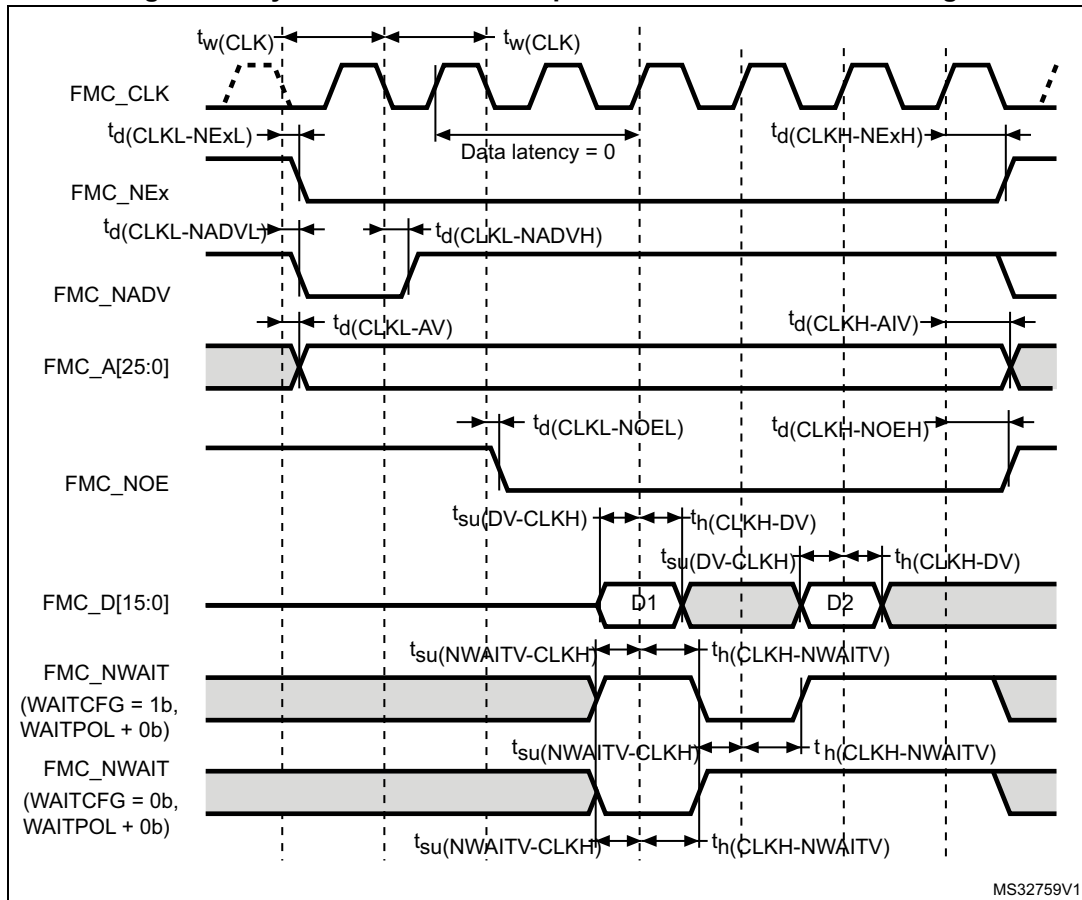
$t_{w(CLK)}$ $t_{w(CLK)}$

FMC_CLK

$t_{d(CLKL-NExL)}$

Data latency = 0

$t_{d(CLKH-NExH)}$

FMC_NEx

$t_{d(CLKL-NADVL)}$ $t_{d(CLKL-NADVH)}$

FMC_NADV

$t_{d(CLKL-AV)}$ $t_{d(CLKH-AIV)}$

FMC_A[25:0]

$t_{d(CLKL-NOEL)}$ $t_{d(CLKH-NOEH)}$

FMC_NOE

$t_{su(DV-CLKH)}$ $t_{h(CLKH-DV)}$

$t_{su(DV-CLKH)}$ $t_{h(CLKH-DV)}$

FMC_D[15:0]

D1 D2

$t_{su(NWAITV-CLKH)}$ $t_{h(CLKH-NWAITV)}$

FMC_NWAIT (WAITCFG = 1b, WAITPOL + 0b)

$t_{su(NWAITV-CLKH)}$ $t_{h(CLKH-NWAITV)}$

FMC_NWAIT (WAITCFG = 0b, WAITPOL + 0b)

$t_{su(NWAITV-CLKH)}$ $t_{h(CLKH-NWAITV)}$

MS32759V1